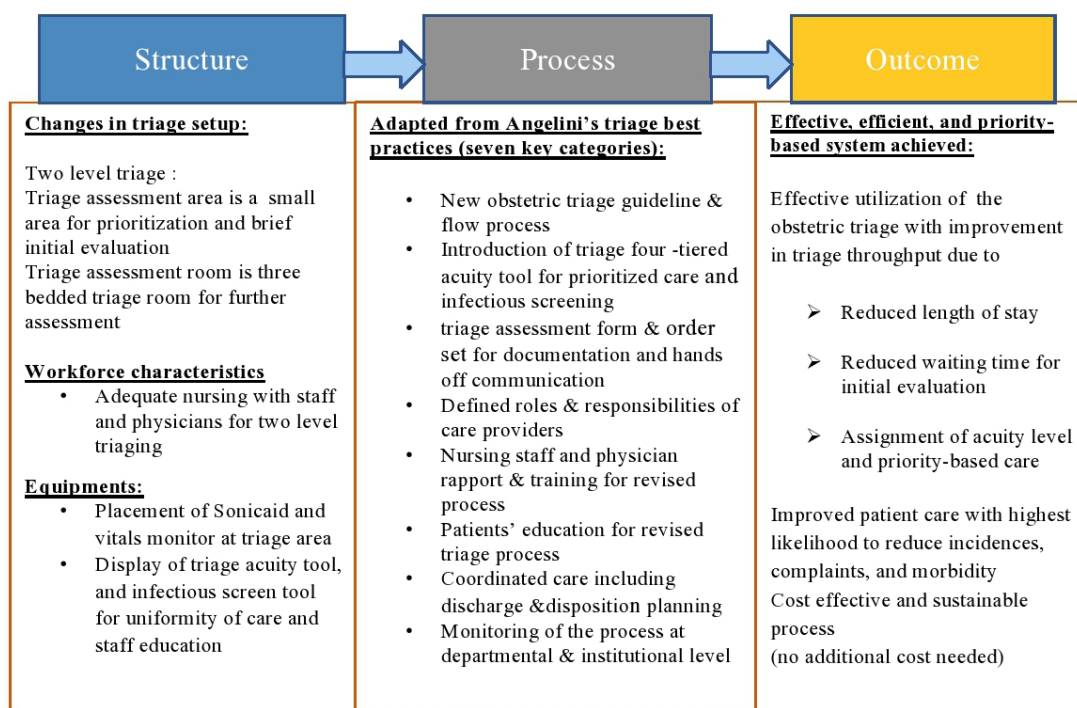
Structure

Process

Outcome

Changes in triage setup:

Two level triage :
Triage assessment area is a small area for prioritization and brief initial evaluation
Triage assessment room is three bedded triage room for further assessment

Workforce characteristics
• Adequate nursing with staff and physicians for two level triaging

Equipments:
• Placement of Sonicaid and vitals monitor at triage area
• Display of triage acuity tool, and infectious screen tool for uniformity of care and staff education

Adapted from Angelini's triage best practices (seven key categories):

• New obstetric triage guideline & flow process
• Introduction of triage four -tiered acuity tool for prioritized care and infectious screening
• triage assessment form & order set for documentation and hands off communication
• Defined roles & responsibilities of care providers
• Nursing staff and physician rapport & training for revised process
• Patients' education for revised triage process
• Coordinated care including discharge &disposition planning
• Monitoring of the process at departmental & institutional level

Effective, efficient, and priority-based system achieved:

Effective utilization of the obstetric triage with improvement in triage throughput due to

➢ Reduced length of stay
➢ Reduced waiting time for initial evaluation
➢ Assignment of acuity level and priority-based care

Improved patient care with highest likelihood to reduce incidences, complaints, and morbidity
Cost effective and sustainable process
(no additional cost needed)